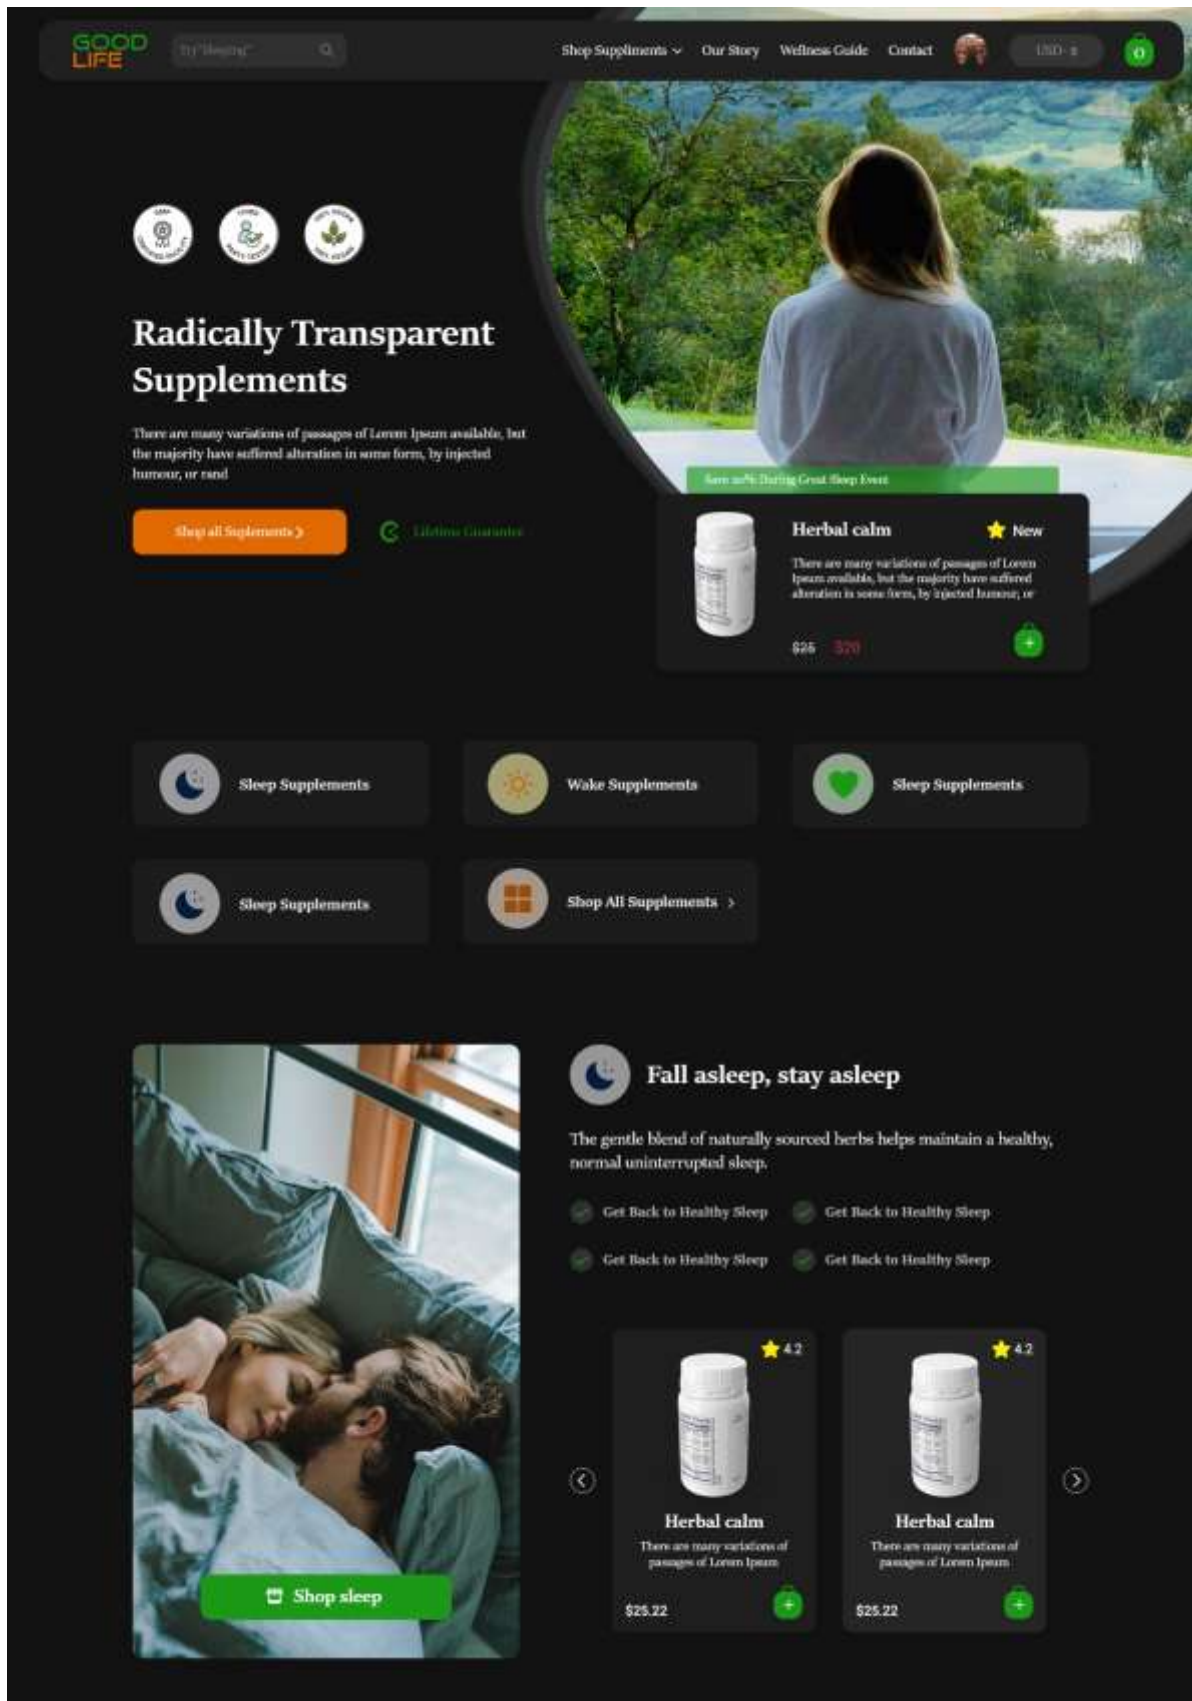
GOOD LIFE

Try "Sleeping"

Shop Suppliments Our Story Wellness Guide Contact USD $ 0

Radically Transparent Supplements

There are many variations of passages of Lorem Ipsum available, but the majority have suffered alteration in some form, by injected humour, or rand

Shop all Suplements >

Lifetime Guarantee

Save 20% During Great Sleep Event

Herbal calm

New

There are many variations of passages of Lorem Ipsum available, but the majority have suffered alteration in some form, by injected humour, or

$25 $20

Sleep Supplements

Wake Supplements

Sleep Supplements

Sleep Supplements

Shop All Supplements >

Shop sleep

Fall asleep, stay asleep

The gentle blend of naturally sourced herbs helps maintain a healthy, normal uninterrupted sleep.

Get Back to Healthy Sleep
Get Back to Healthy Sleep
Get Back to Healthy Sleep
Get Back to Healthy Sleep

4.2

Herbal calm

There are many variations of passages of Lorem Ipsum

$25.22

4.2

Herbal calm

There are many variations of passages of Lorem Ipsum

$25.22